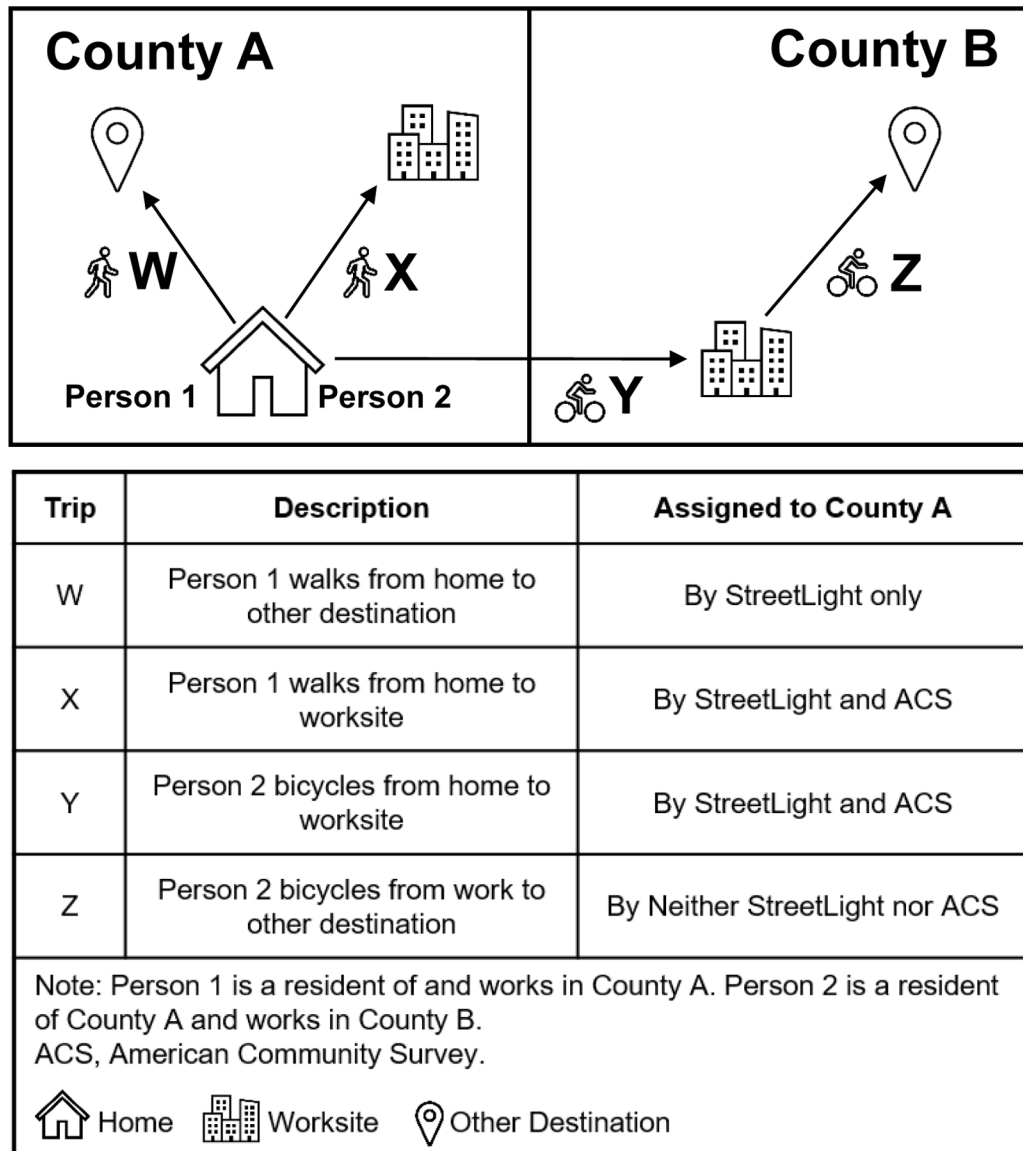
County A

County B

W

X

Z

Person 1

Person 2

Y

| Trip | Description | Assigned to County A |
|---|---|---|
| W | Person 1 walks from home to other destination | By StreetLight only |
| X | Person 1 walks from home to worksite | By StreetLight and ACS |
| Y | Person 2 bicycles from home to worksite | By StreetLight and ACS |
| Z | Person 2 bicycles from work to other destination | By Neither StreetLight nor ACS |

Note: Person 1 is a resident of and works in County A. Person 2 is a resident of County A and works in County B.
ACS, American Community Survey.

Home Worksite Other Destination